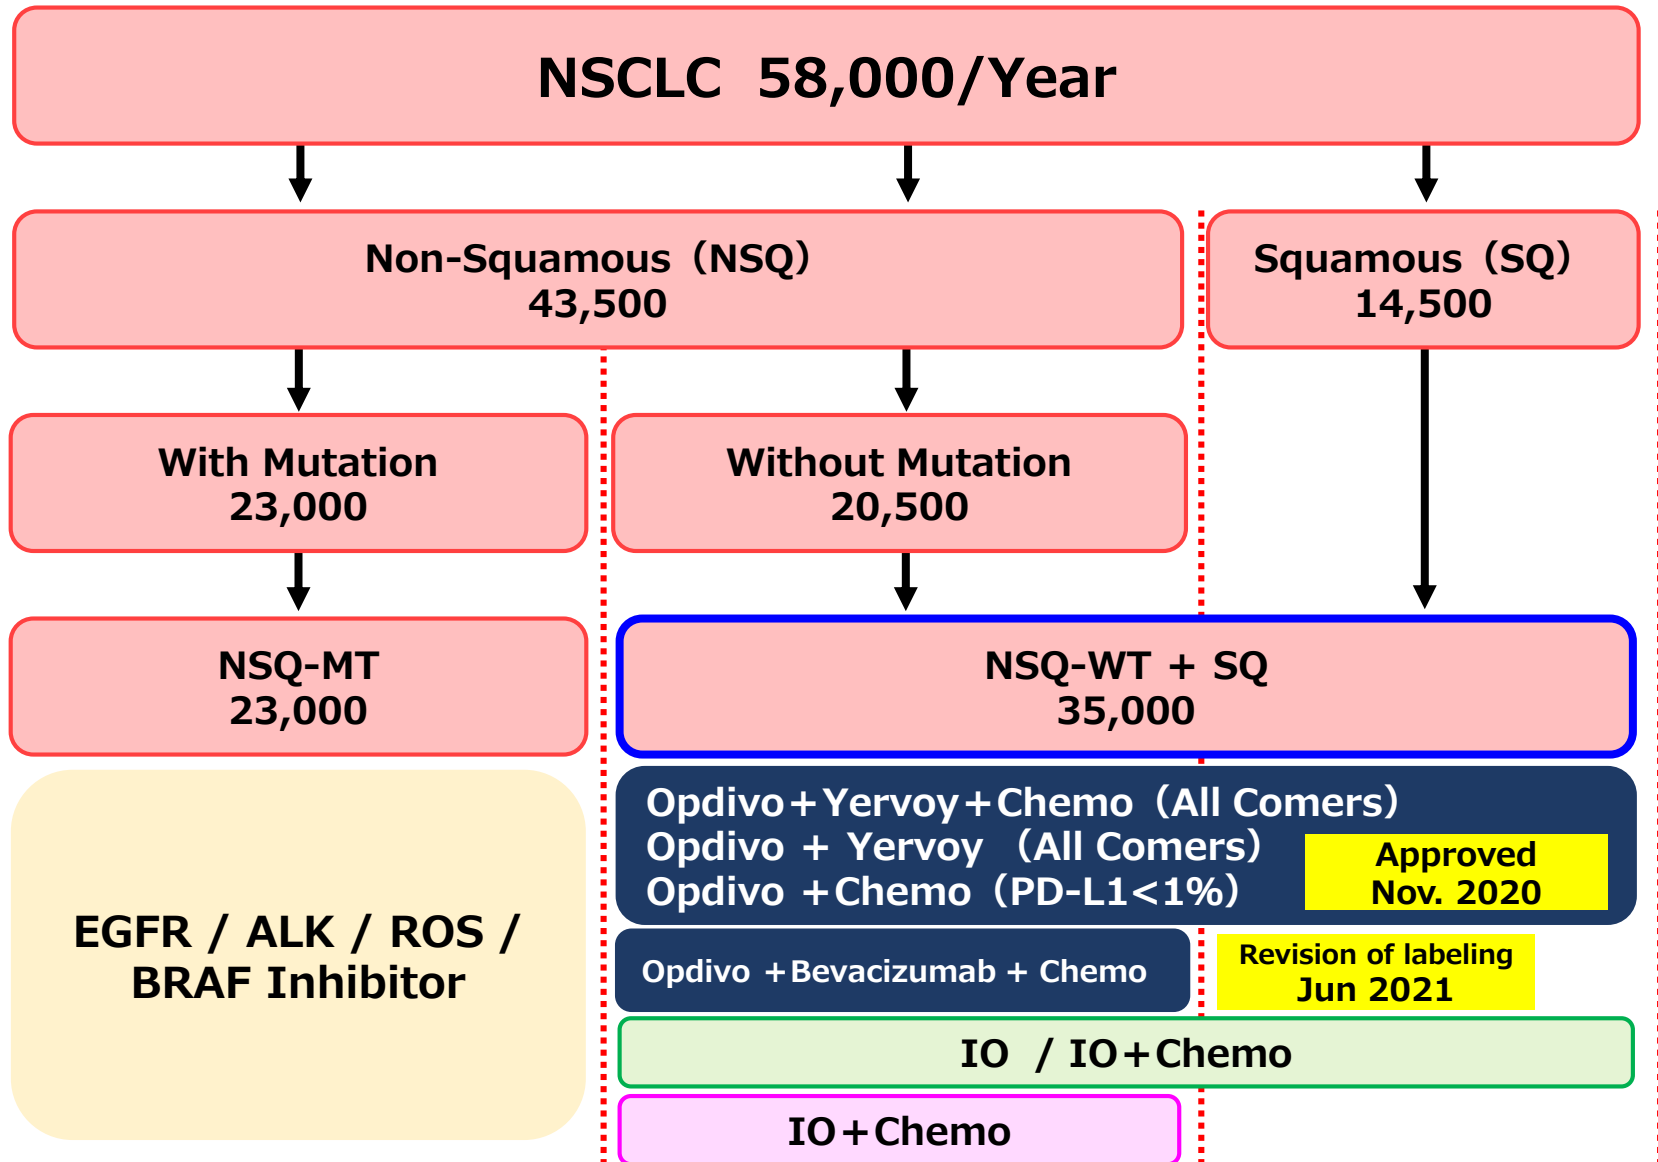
NSCLC 58,000/Year

Non-Squamous（NSQ）
43,500

Squamous（SQ）
14,500

With Mutation
23,000

Without Mutation
20,500

NSQ-MT
23,000

NSQ-WT + SQ
35,000

EGFR / ALK / ROS / BRAF Inhibitor

Opdivo＋Yervoy＋Chemo（All Comers）
Opdivo + Yervoy （All Comers）
Opdivo +Chemo（PD-L1<1%）

Approved
Nov. 2020

Opdivo +Bevacizumab + Chemo

Revision of labeling
Jun 2021

IO / IO＋Chemo

IO＋Chemo